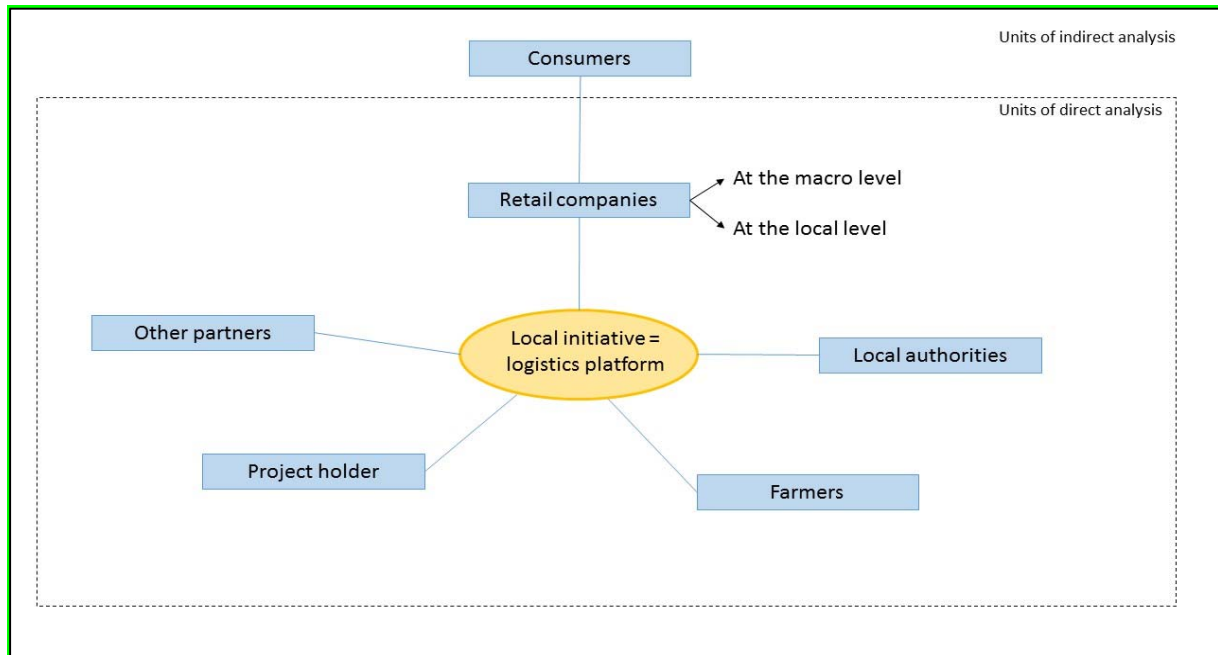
Consumers

Units of indirect analysis

Units of direct analysis

Retail companies

At the macro level

At the local level

Other partners

Local initiative = logistics platform

Local authorities

Project holder

Farmers